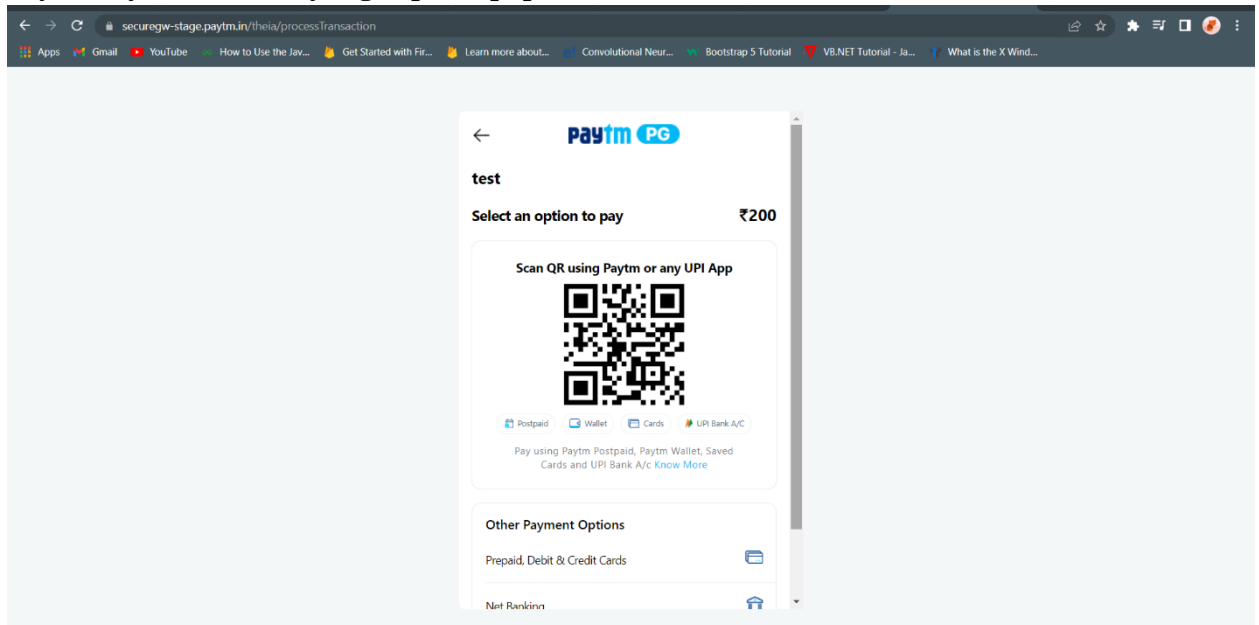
securegw-stage.paytm.in/theia/processTransaction

Apps Gmail YouTube How to Use the Jav... Get Started with Fir... Learn more about... Convolutional Neur... Bootstrap 5 Tutorial VB.NET Tutorial - Ja... What is the X Wind...

Paytm PG

test

Select an option to pay ₹200

Scan QR using Paytm or any UPI App

Postpaid Wallet Cards UPI Bank A/C

Pay using Paytm Postpaid, Paytm Wallet, Saved Cards and UPI Bank A/c Know More

Other Payment Options

Prepaid, Debit & Credit Cards

Net Banking